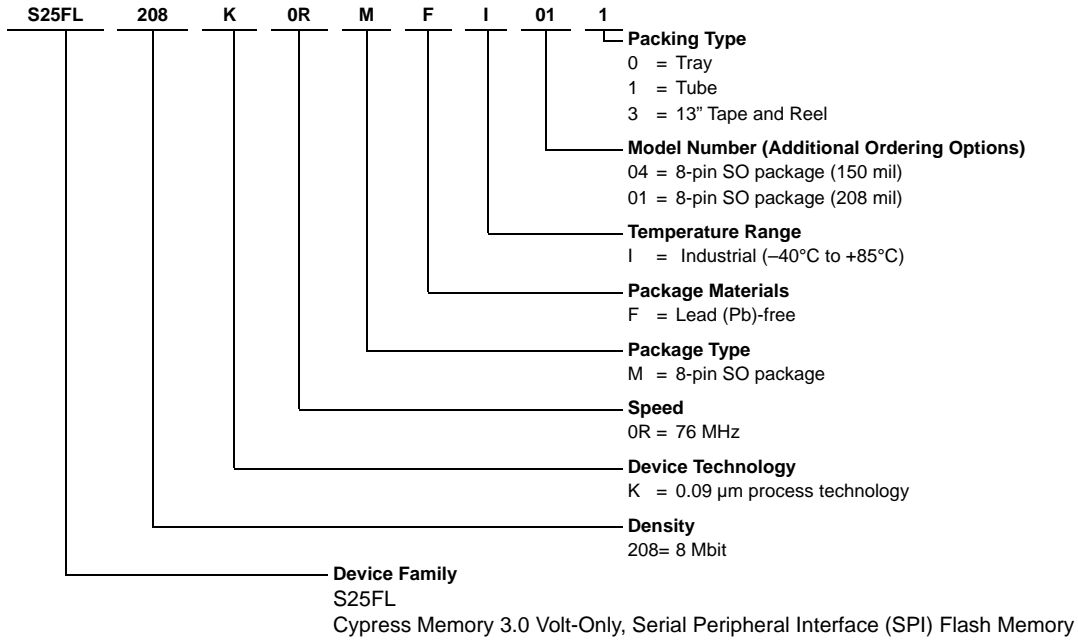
S25FL 208 K 0R M F I 01 1

Packing Type
0 = Tray
1 = Tube
3 = 13" Tape and Reel

Model Number (Additional Ordering Options)
04 = 8-pin SO package (150 mil)
01 = 8-pin SO package (208 mil)

Temperature Range
I = Industrial (–40°C to +85°C)

Package Materials
F = Lead (Pb)-free

Package Type
M = 8-pin SO package

Speed
0R = 76 MHz

Device Technology
K = 0.09 µm process technology

Density
208= 8 Mbit

Device Family
S25FL
Cypress Memory 3.0 Volt-Only, Serial Peripheral Interface (SPI) Flash Memory